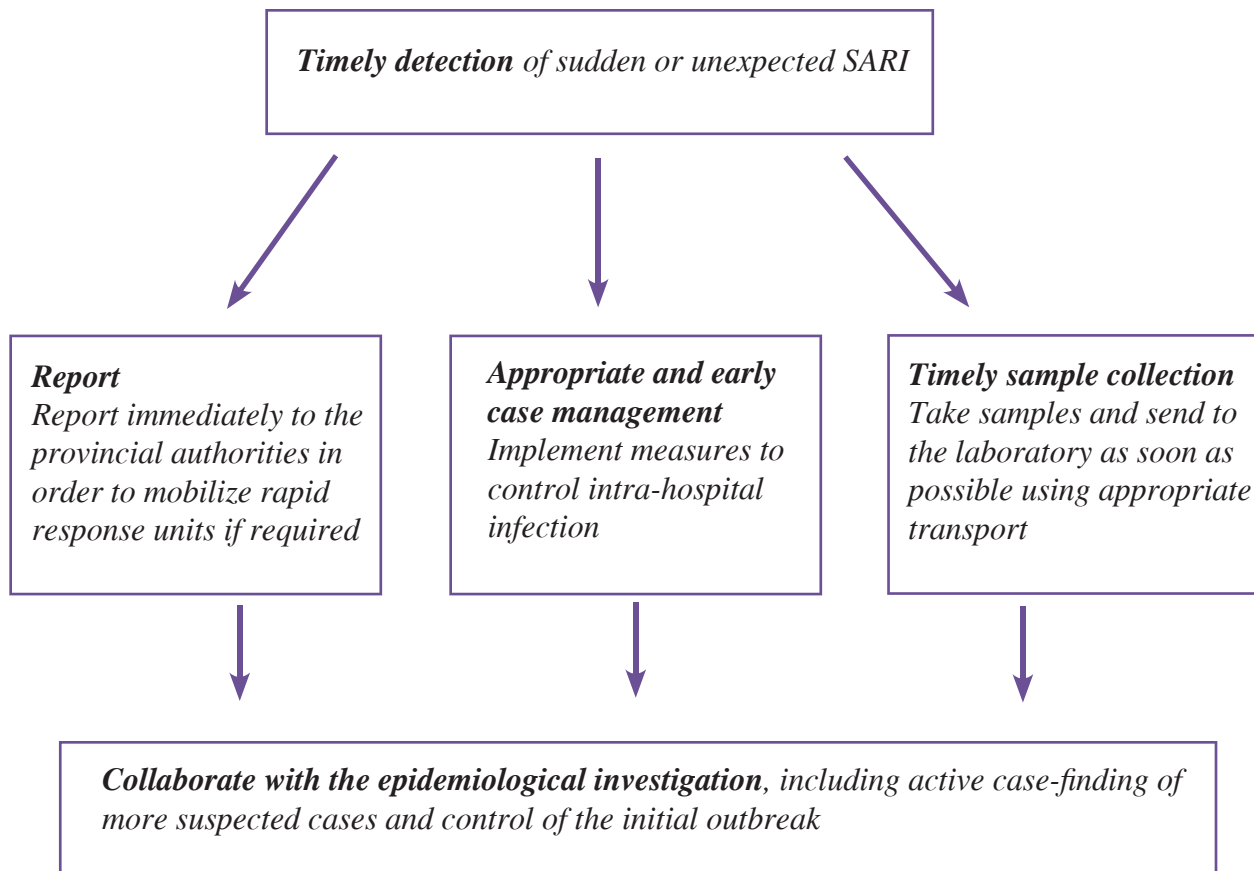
Timely detection of sudden or unexpected SARI

Report
Report immediately to the provincial authorities in order to mobilize rapid response units if required

Appropriate and early case management
Implement measures to control intra-hospital infection

Timely sample collection
Take samples and send to the laboratory as soon as possible using appropriate transport

Collaborate with the epidemiological investigation, including active case-finding of more suspected cases and control of the initial outbreak